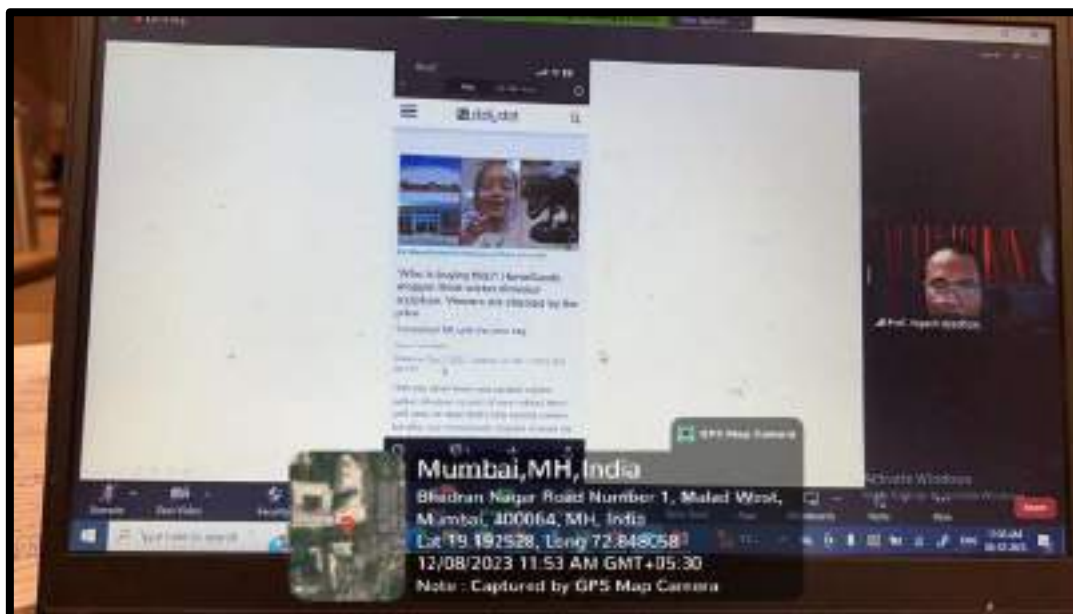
GPS Map Camera

Mumbai,MH,India

Bhadran Nagar Road Number 1, Malad West, Mumbai, 400064, MH, India

Lat 19.192528, Long 72.848058

12/08/2023 11:53 AM GMT+05:30

Note : Captured by GPS Map Camera

Activate Windows